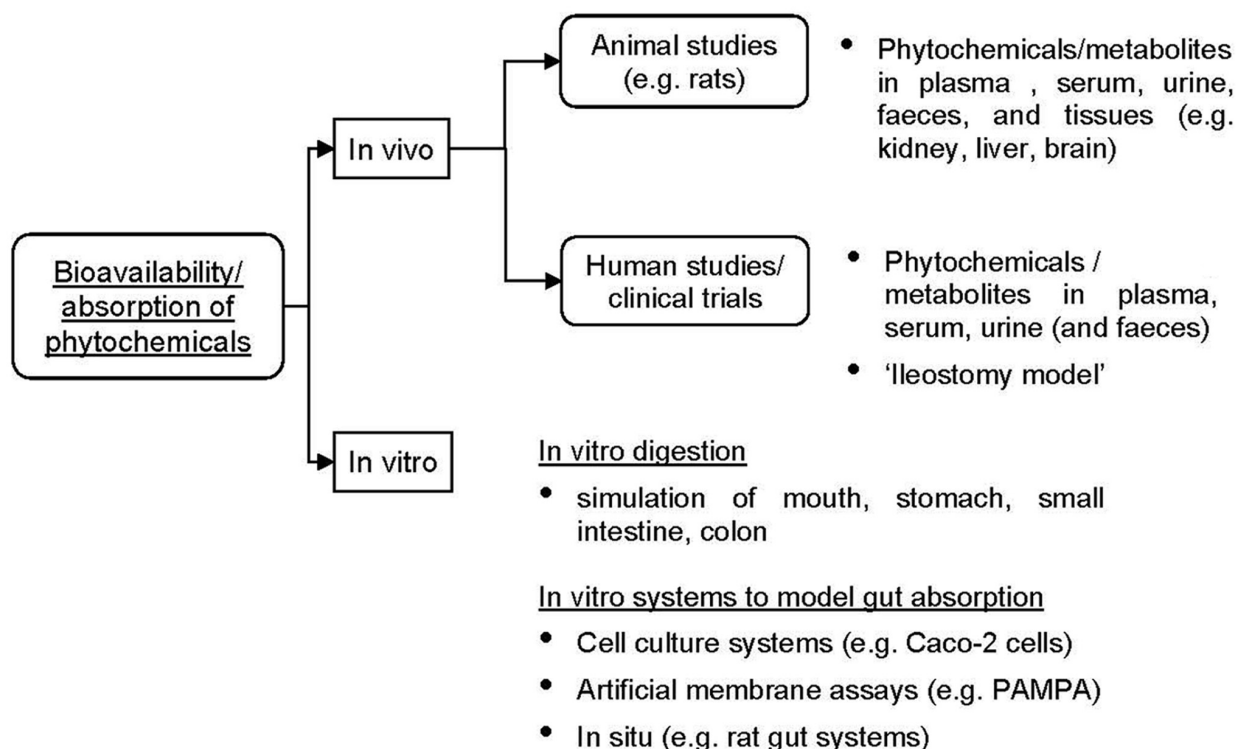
Bioavailability/ absorption of phytochemicals

In vivo

Animal studies (e.g. rats)

• Phytochemicals/metabolites in plasma , serum, urine, faeces, and tissues (e.g. kidney, liver, brain)

Human studies/ clinical trials

• Phytochemicals / metabolites in plasma, serum, urine (and faeces)

• 'Ileostomy model'

In vitro

In vitro digestion

• simulation of mouth, stomach, small intestine, colon

In vitro systems to model gut absorption

• Cell culture systems (e.g. Caco-2 cells)

• Artificial membrane assays (e.g. PAMPA)

• In situ (e.g. rat gut systems)